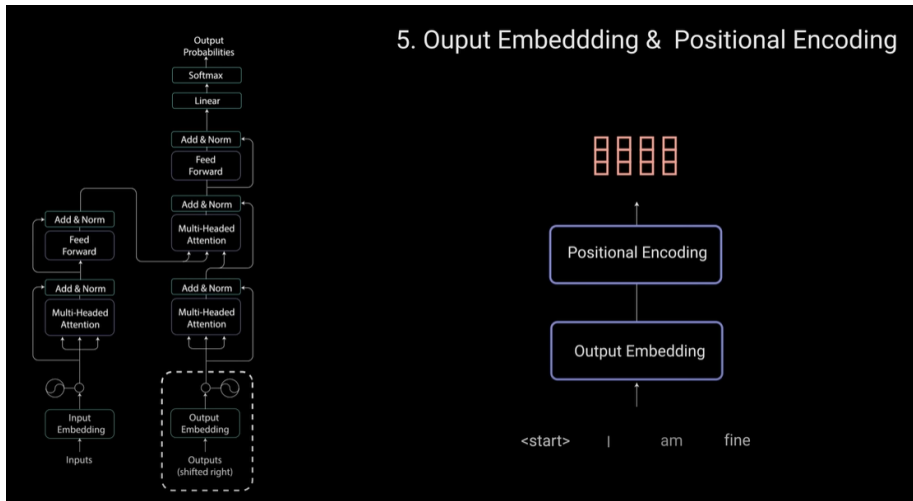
5. Ouput Embeddding & Positional Encoding

Output Probabilities

Softmax

Linear

Add & Norm

Feed Forward

Add & Norm

Multi-Headed Attention

Add & Norm

Feed Forward

Add & Norm

Multi-Headed Attention

Add & Norm

Multi-Headed Attention

Input Embedding

Inputs

Output Embedding

Outputs (shifted right)

Positional Encoding

Output Embedding

<start> I am fine